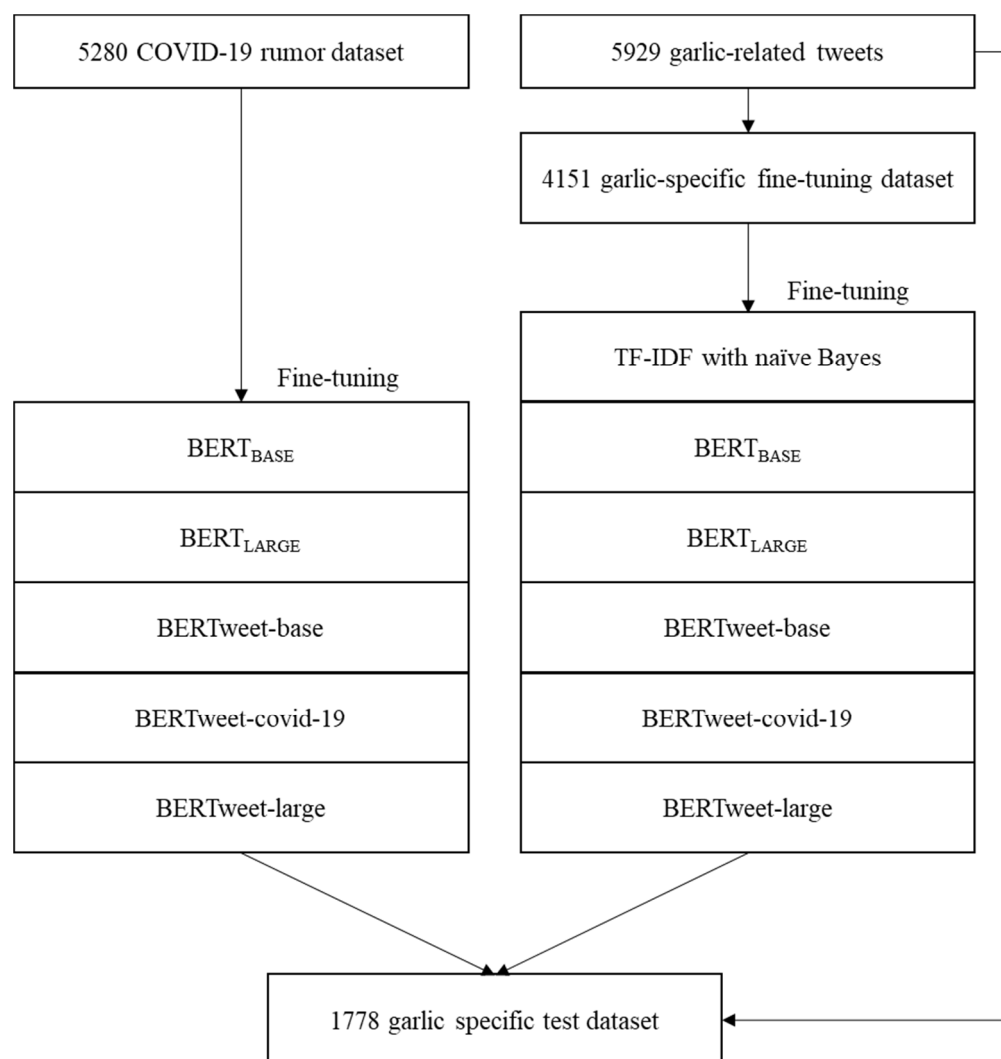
5280 COVID-19 rumor dataset

5929 garlic-related tweets

4151 garlic-specific fine-tuning dataset

Fine-tuning

Fine-tuning

$\text{BERT}_{\text{BASE}}$

$\text{BERT}_{\text{LARGE}}$

BERTweet-base

BERTweet-covid-19

BERTweet-large

TF-IDF with naïve Bayes

$\text{BERT}_{\text{BASE}}$

$\text{BERT}_{\text{LARGE}}$

BERTweet-base

BERTweet-covid-19

BERTweet-large

1778 garlic specific test dataset